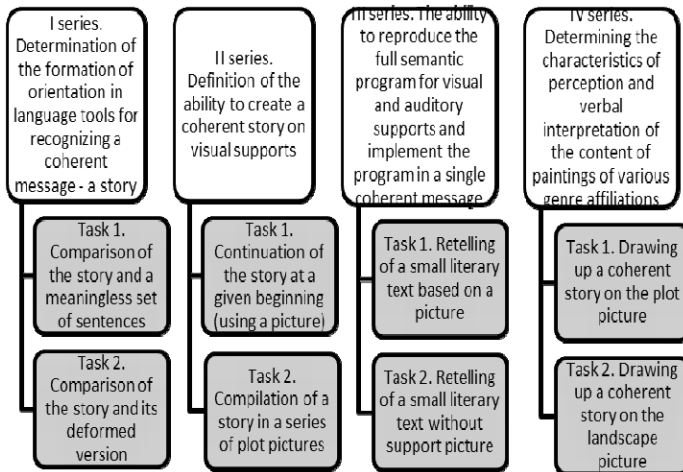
I series. Determination of the formation of orientation in language tools for recognizing a coherent message - a story

Task 1. Comparison of the story and a meaningless set of sentences

Task 2. Comparison of the story and its deformed version

II series. Definition of the ability to create a coherent story on visual supports

Task 1. Continuation of the story at a given beginning (using a picture)

Task 2. Compilation of a story in a series of plot pictures

III series. The ability to reproduce the full semantic program for visual and auditory supports and implement the program in a single coherent message

Task 1. Retelling of a small literary text based on a picture

Task 2. Retelling of a small literary text without support picture

IV series. Determining the characteristics of perception and verbal interpretation of the content of paintings of various genre affiliations

Task 1. Drawing up a coherent story on the plot picture

Task 2. Drawing up a coherent story on the landscape picture